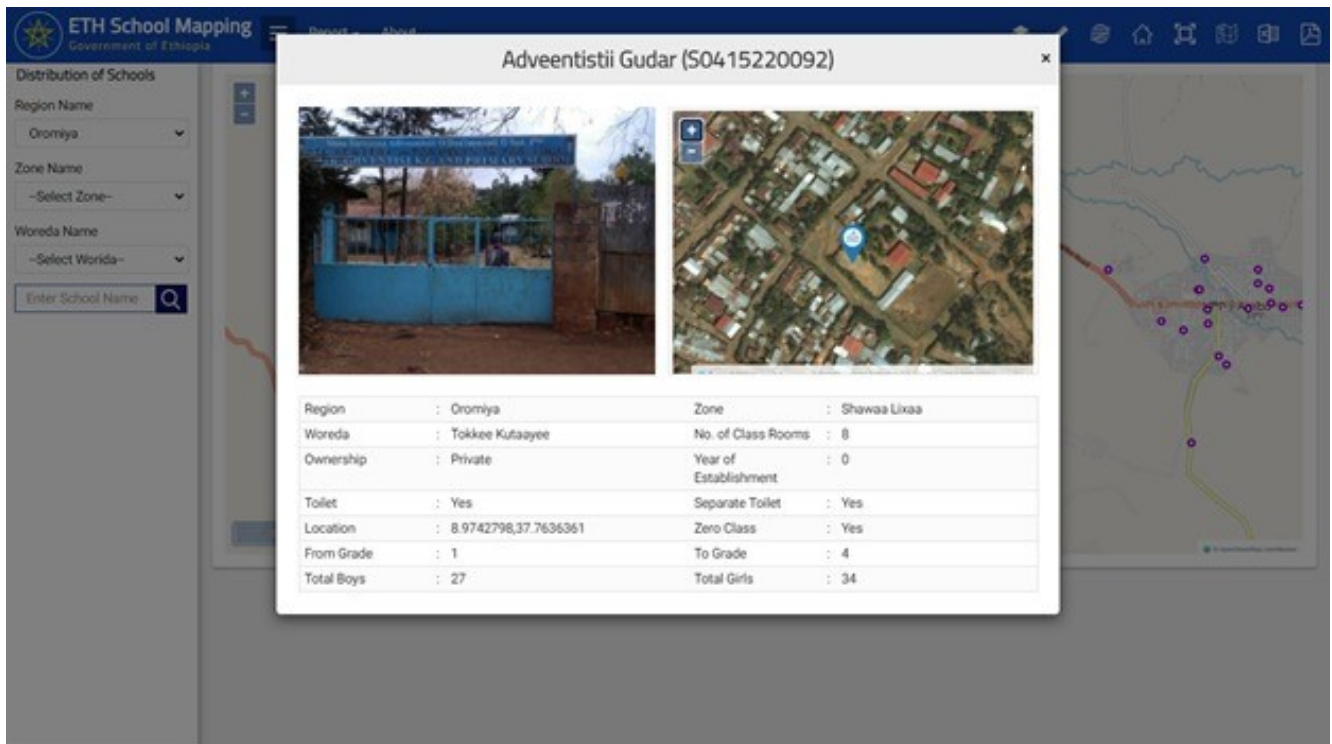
ETH School Mapping
Government of Ethiopia

Report About

Distribution of Schools

Region Name
Oromiya

Zone Name
--Select Zone--

Woreda Name
--Select Worida--

Enter School Name

Adveentistii Gudar (S0415220092)

×

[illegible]

| Region | : Oromiya | Zone | : Shawaa Lixaa |
|---|---|---|---|
| Woreda | : Tokkee Kutaayee | No. of Class Rooms | : 8 |
| Ownership | : Private | Year of Establishment | : 0 |
| Toilet | : Yes | Separate Toilet | : Yes |
| Location | : 8.9742798,37.7636361 | Zero Class | : Yes |
| From Grade | : 1 | To Grade | : 4 |
| Total Boys | : 27 | Total Girls | : 34 |